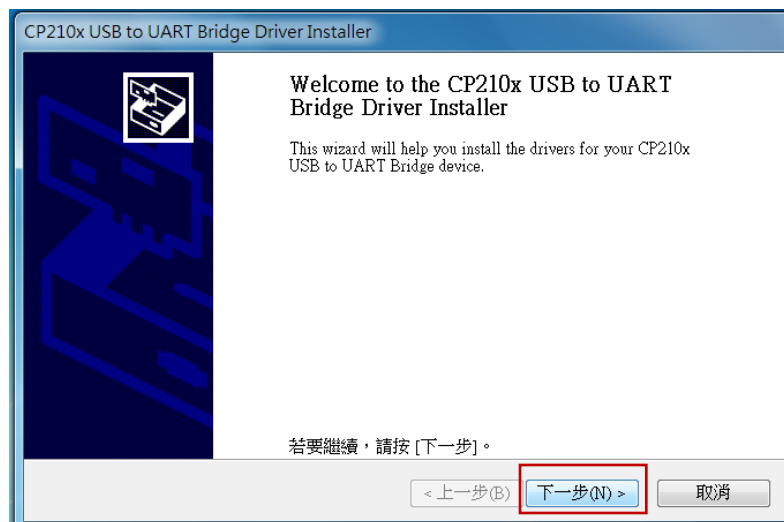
CP210x USB to UART Bridge Driver Installer

Welcome to the CP210x USB to UART Bridge Driver Installer

This wizard will help you install the drivers for your CP210x USB to UART Bridge device.

若要繼續，請按 [下一步]。

< 上一步(B)

下一步(N) >

取消